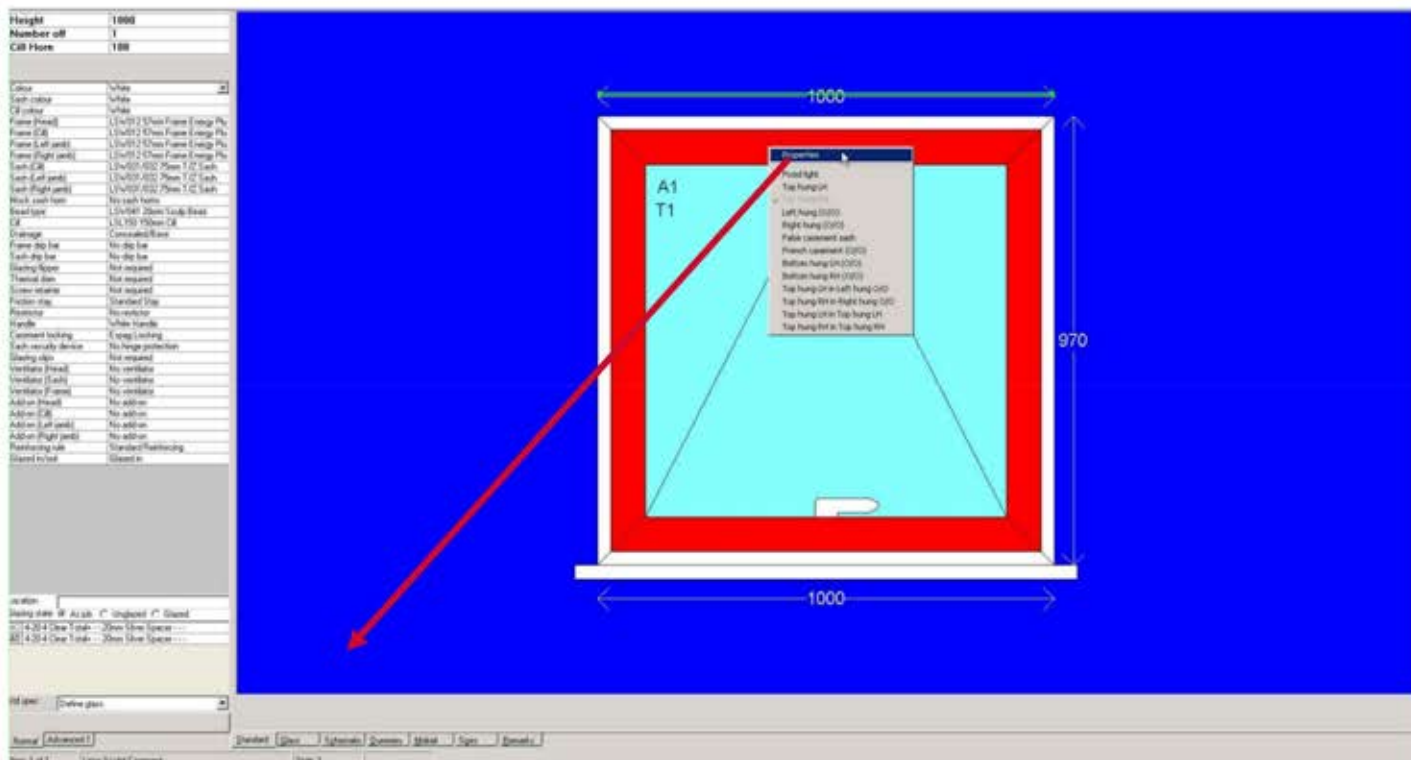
| Height | 1000 |
|---|---|
| Number off | 1 |
| Cill Horn | 100 |

| Colour | White |
|---|---|
| Sash colour | White |
| Cill colour | White |
| Frame (Head) | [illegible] |
| Frame (Cill) | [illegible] |
| Frame (Left jamb) | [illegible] |
| Frame (Right jamb) | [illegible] |
| Sash (Cill) | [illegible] |
| Sash (Left jamb) | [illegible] |
| Sash (Right jamb) | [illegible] |
| Mock sash horn | No sash horns |
| Bead type | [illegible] |
| Cill | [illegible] |
| Drainage | Concealed/Base |
| Frame drip bar | No drip bar |
| Sash drip bar | No drip bar |
| Glazing flipper | Not required |
| Thermal liner | Not required |
| Screw retainer | Not required |
| Friction stay | Standard Stay |
| Restrictor | No restrictor |
| Handle | White Handle |
| Casement locking | Espag Locking |
| Sash security device | No hinge protection |
| Glazing clips | Not required |
| Ventilator (Head) | No ventilator |
| Ventilator (Sash) | No ventilator |
| Ventilator (Frame) | No ventilator |
| Add-on (Head) | No add-on |
| Add-on (Cill) | No add-on |
| Add-on (Left jamb) | No add-on |
| Add-on (Right jamb) | No add-on |
| Reinforcing rule | Standard Reinforcing |
| Glazed in/out | Glazed in |

Location
Glazing state: As job Unglazed Glazed
4-20-4 Clear T-stab - 20mm Silver Spacer
4-20-4 Clear T-stab - 20mm Silver Spacer

Fill spec: Define glass

Normal Advanced

1000
A1
T1
Properties
Fixed light
Top hung LH
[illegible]
Left hung (O/O)
Right hung (O/O)
False casement sash
French casement (O/O)
Bottom hung LH (O/O)
Bottom hung RH (O/O)
Top hung LH in Left hung O/O
Top hung RH in Right hung O/O
Top hung LH in Top hung LH
Top hung RH in Top hung RH
970
1000

Standard Glass Schematic Queries Model Sign Benefits
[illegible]